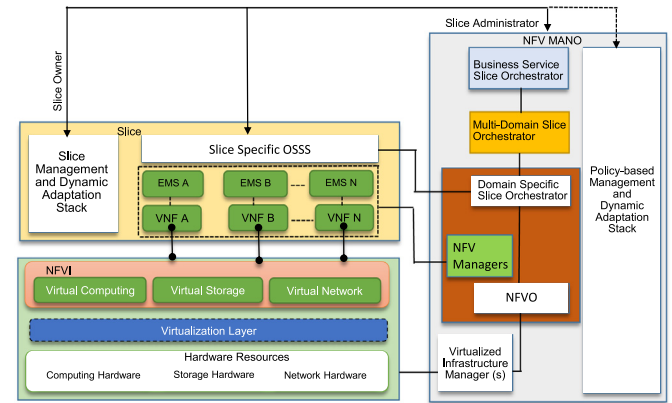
Slice Administrator

Slice Owner

NFV MANO

Business Service Slice Orchestrator

Multi-Domain Slice Orchestrator

Slice

Slice Management and Dynamic Adaptation Stack

Slice Specific OSSS

EMS A

EMS B

EMS N

VNF A

VNF B

VNF N

Domain Specific Slice Orchestrator

Policy-based Management and Dynamic Adaptation Stack

NFV Managers

NFVI

Virtual Computing

Virtual Storage

Virtual Network

NFVO

Virtualization Layer

Hardware Resources

Computing Hardware

Storage Hardware

Network Hardware

Virtualized Infrastructure Manager (s)